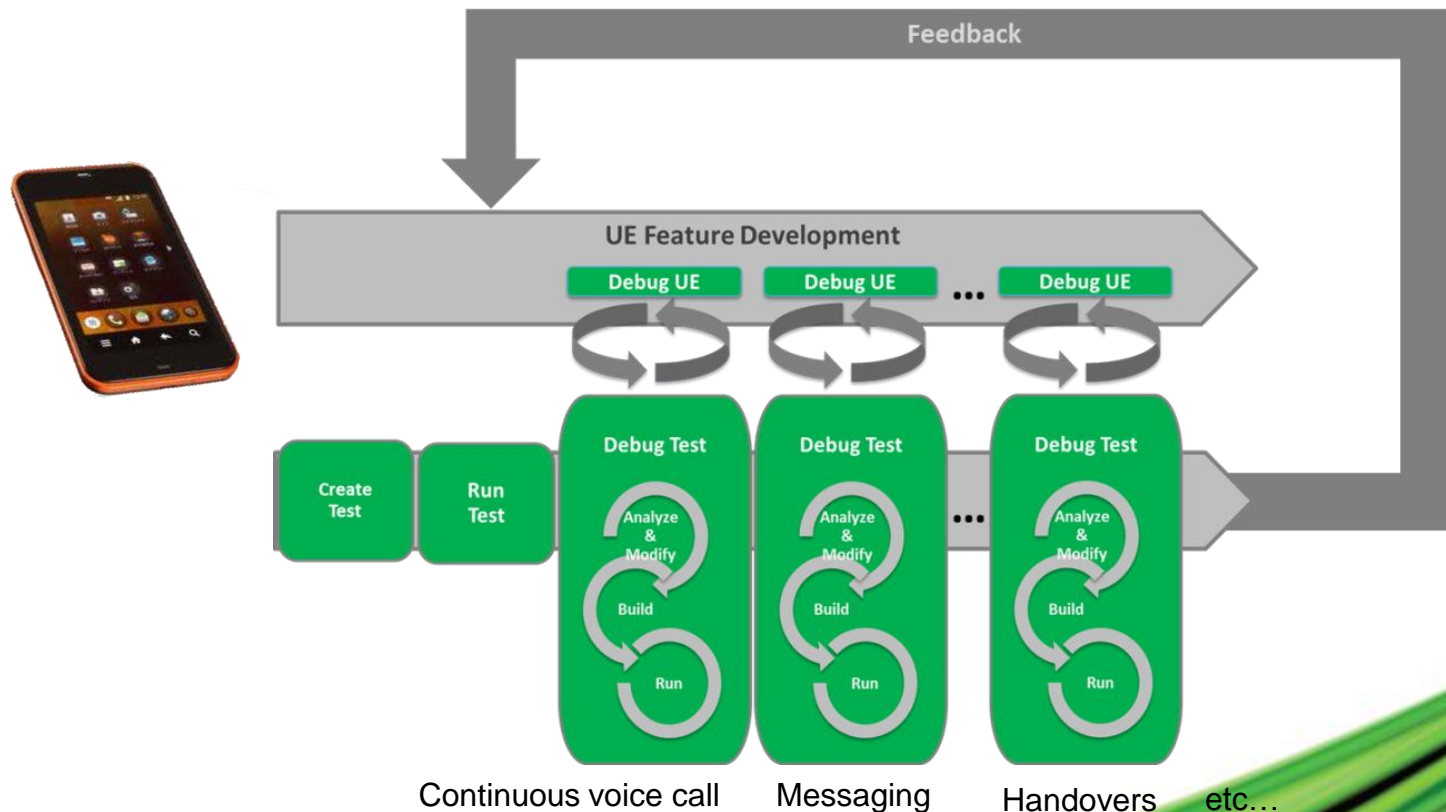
Feedback

UE Feature Development

Debug UE

Debug UE

...

Debug UE

Create Test

Run Test

Debug Test

Analyze & Modify

Build

Run

Debug Test

Analyze & Modify

Build

Run

...

Debug Test

Analyze & Modify

Build

Run

Continuous voice call

Messaging

Handovers

etc…